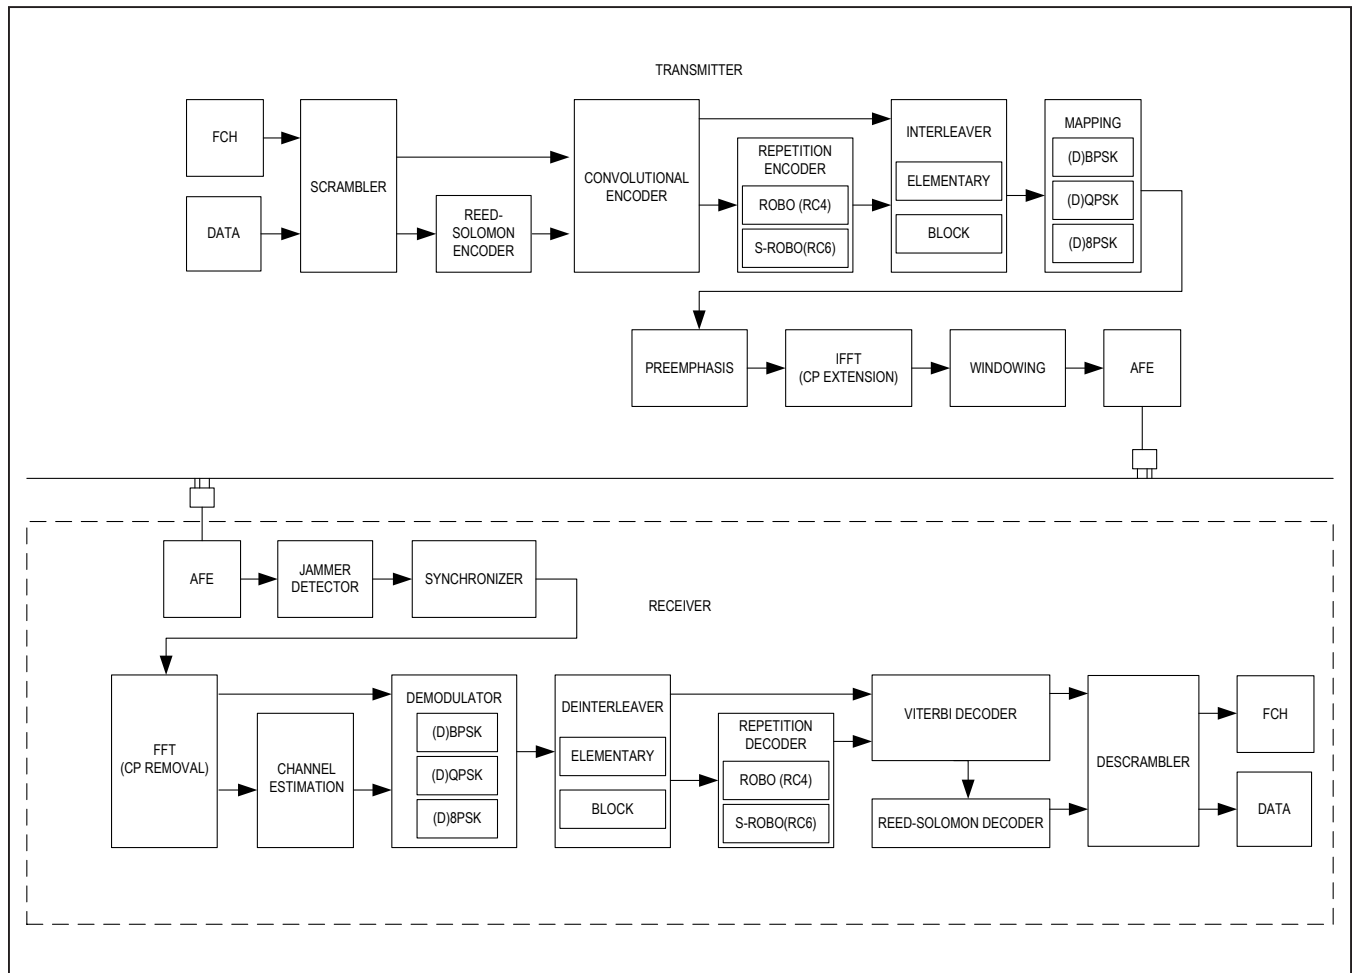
TRANSMITTER

FCH

DATA

SCRAMBLER

REED-SOLOMON ENCODER

CONVOLUTIONAL ENCODER

REPETITION ENCODER

ROBO (RC4)

S-ROBO(RC6)

INTERLEAVER

ELEMENTARY

BLOCK

MAPPING

(D)BPSK

(D)QPSK

(D)8PSK

PREEMPHASIS

IFFT (CP EXTENSION)

WINDOWING

AFE

AFE

JAMMER DETECTOR

SYNCHRONIZER

RECEIVER

FFT (CP REMOVAL)

CHANNEL ESTIMATION

DEMODULATOR

(D)BPSK

(D)QPSK

(D)8PSK

DEINTERLEAVER

ELEMENTARY

BLOCK

REPETITION DECODER

ROBO (RC4)

S-ROBO(RC6)

VITERBI DECODER

REED-SOLOMON DECODER

DESCRAMBLER

FCH

DATA